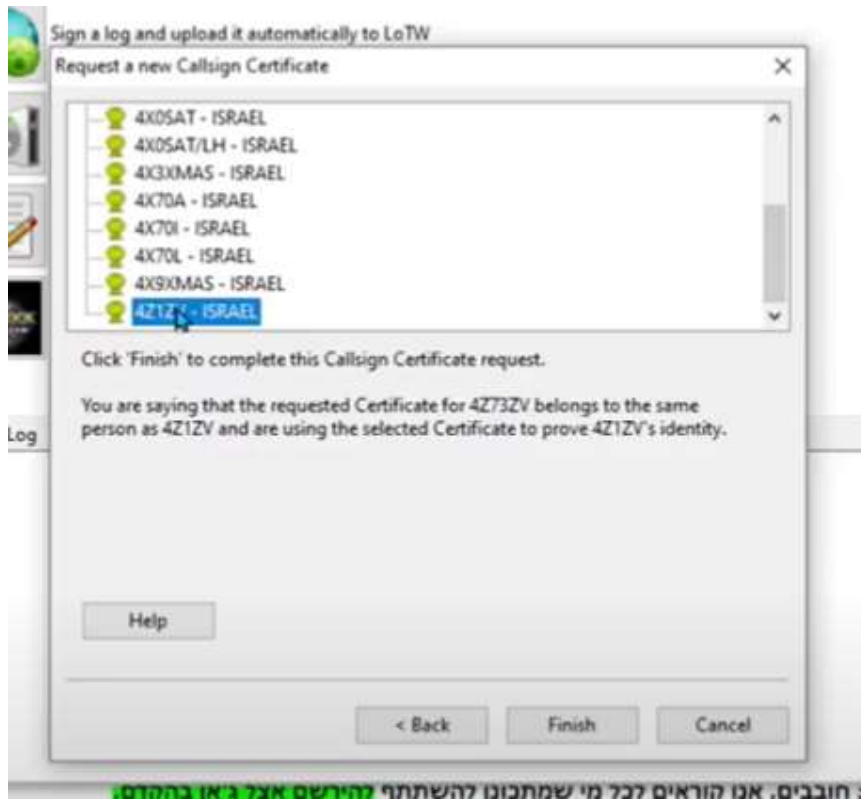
Sign a log and upload it automatically to LoTW

Request a new Callsign Certificate

×

4X0SAT - ISRAEL
4X0SAT/LH - ISRAEL
4X3XMAS - ISRAEL
4X70A - ISRAEL
4X70I - ISRAEL
4X70L - ISRAEL
4X9XMAS - ISRAEL
4Z1Z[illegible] - ISRAEL

Click 'Finish' to complete this Callsign Certificate request.

You are saying that the requested Certificate for 4Z73ZV belongs to the same person as 4Z1ZV and are using the selected Certificate to prove 4Z1ZV's identity.

Log

Help

< Back

Finish

Cancel

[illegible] חובבים. אנו קוראים לכל מי שמתכונן להשתתף להירשם אצל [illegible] בהקדם.